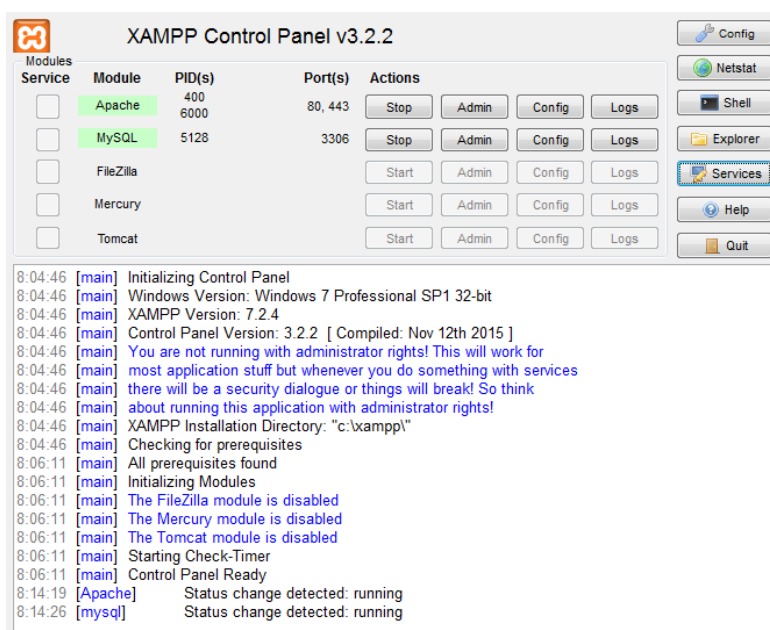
XAMPP Control Panel v3.2.2

Modules
Service

| Module | PID(s) | Port(s) | Actions | | | |
|---|---|---|---|---|---|---|
| Apache | 400 6000 | 80, 443 | Stop | Admin | Config | Logs |
| MySQL | 5128 | 3306 | Stop | Admin | Config | Logs |
| FileZilla | | | Start | Admin | Config | Logs |
| Mercury | | | Start | Admin | Config | Logs |
| Tomcat | | | Start | Admin | Config | Logs |

Config
Netstat
Shell
Explorer
Services
Help
Quit

8:04:46 [main] Initializing Control Panel
8:04:46 [main] Windows Version: Windows 7 Professional SP1 32-bit
8:04:46 [main] XAMPP Version: 7.2.4
8:04:46 [main] Control Panel Version: 3.2.2 [ Compiled: Nov 12th 2015 ]
8:04:46 [main] You are not running with administrator rights! This will work for
8:04:46 [main] most application stuff but whenever you do something with services
8:04:46 [main] there will be a security dialogue or things will break! So think
8:04:46 [main] about running this application with administrator rights!
8:04:46 [main] XAMPP Installation Directory: "c:\xampp\"
8:04:46 [main] Checking for prerequisites
8:06:11 [main] All prerequisites found
8:06:11 [main] Initializing Modules
8:06:11 [main] The FileZilla module is disabled
8:06:11 [main] The Mercury module is disabled
8:06:11 [main] The Tomcat module is disabled
8:06:11 [main] Starting Check-Timer
8:06:11 [main] Control Panel Ready
8:14:19 [Apache] Status change detected: running
8:14:26 [mysql] Status change detected: running